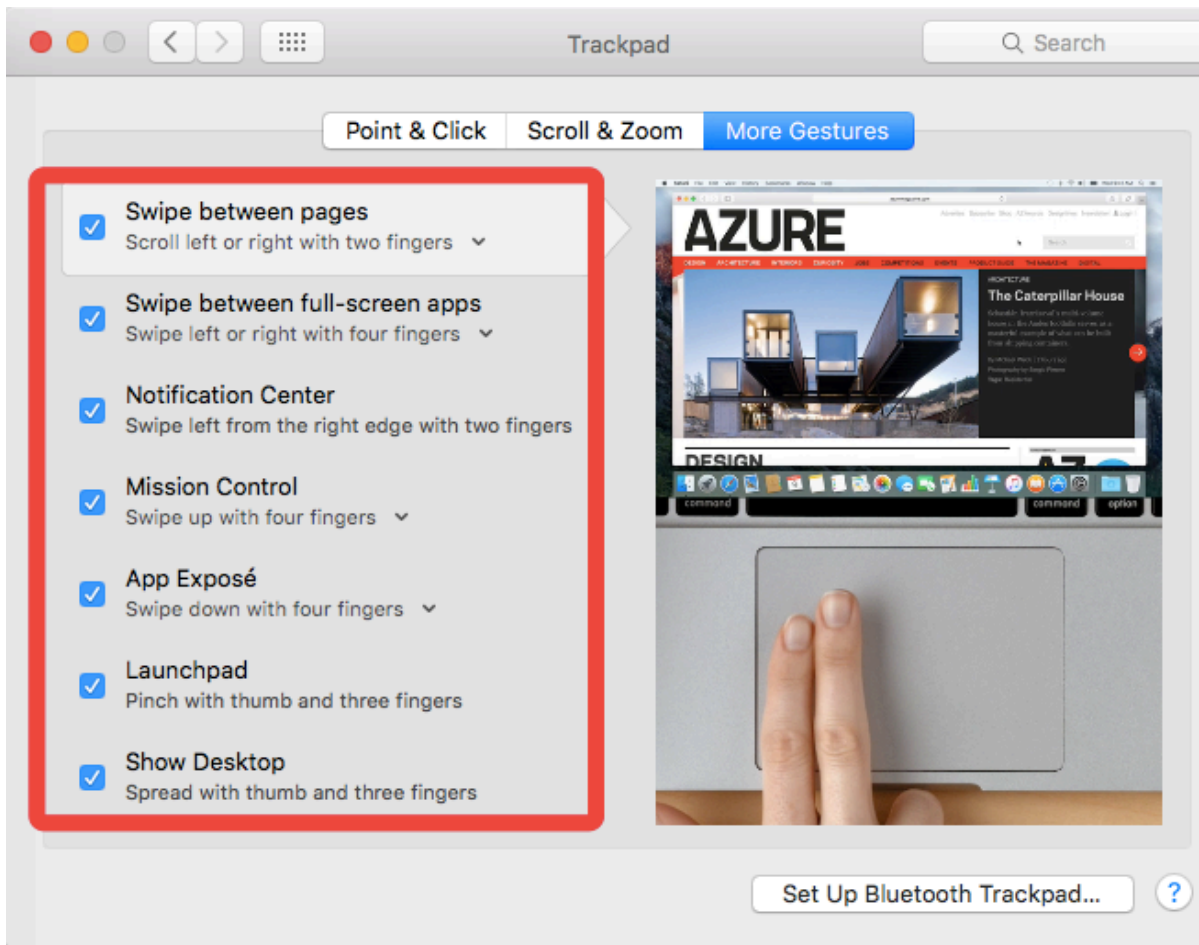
Trackpad

Search

Point & Click | Scroll & Zoom | More Gestures

Swipe between pages
Scroll left or right with two fingers

Swipe between full-screen apps
Swipe left or right with four fingers

Notification Center
Swipe left from the right edge with two fingers

Mission Control
Swipe up with four fingers

App Exposé
Swipe down with four fingers

Launchpad
Pinch with thumb and three fingers

Show Desktop
Spread with thumb and three fingers

AZURE

The Caterpillar House

DESIGN

command

command

option

Set Up Bluetooth Trackpad...

?